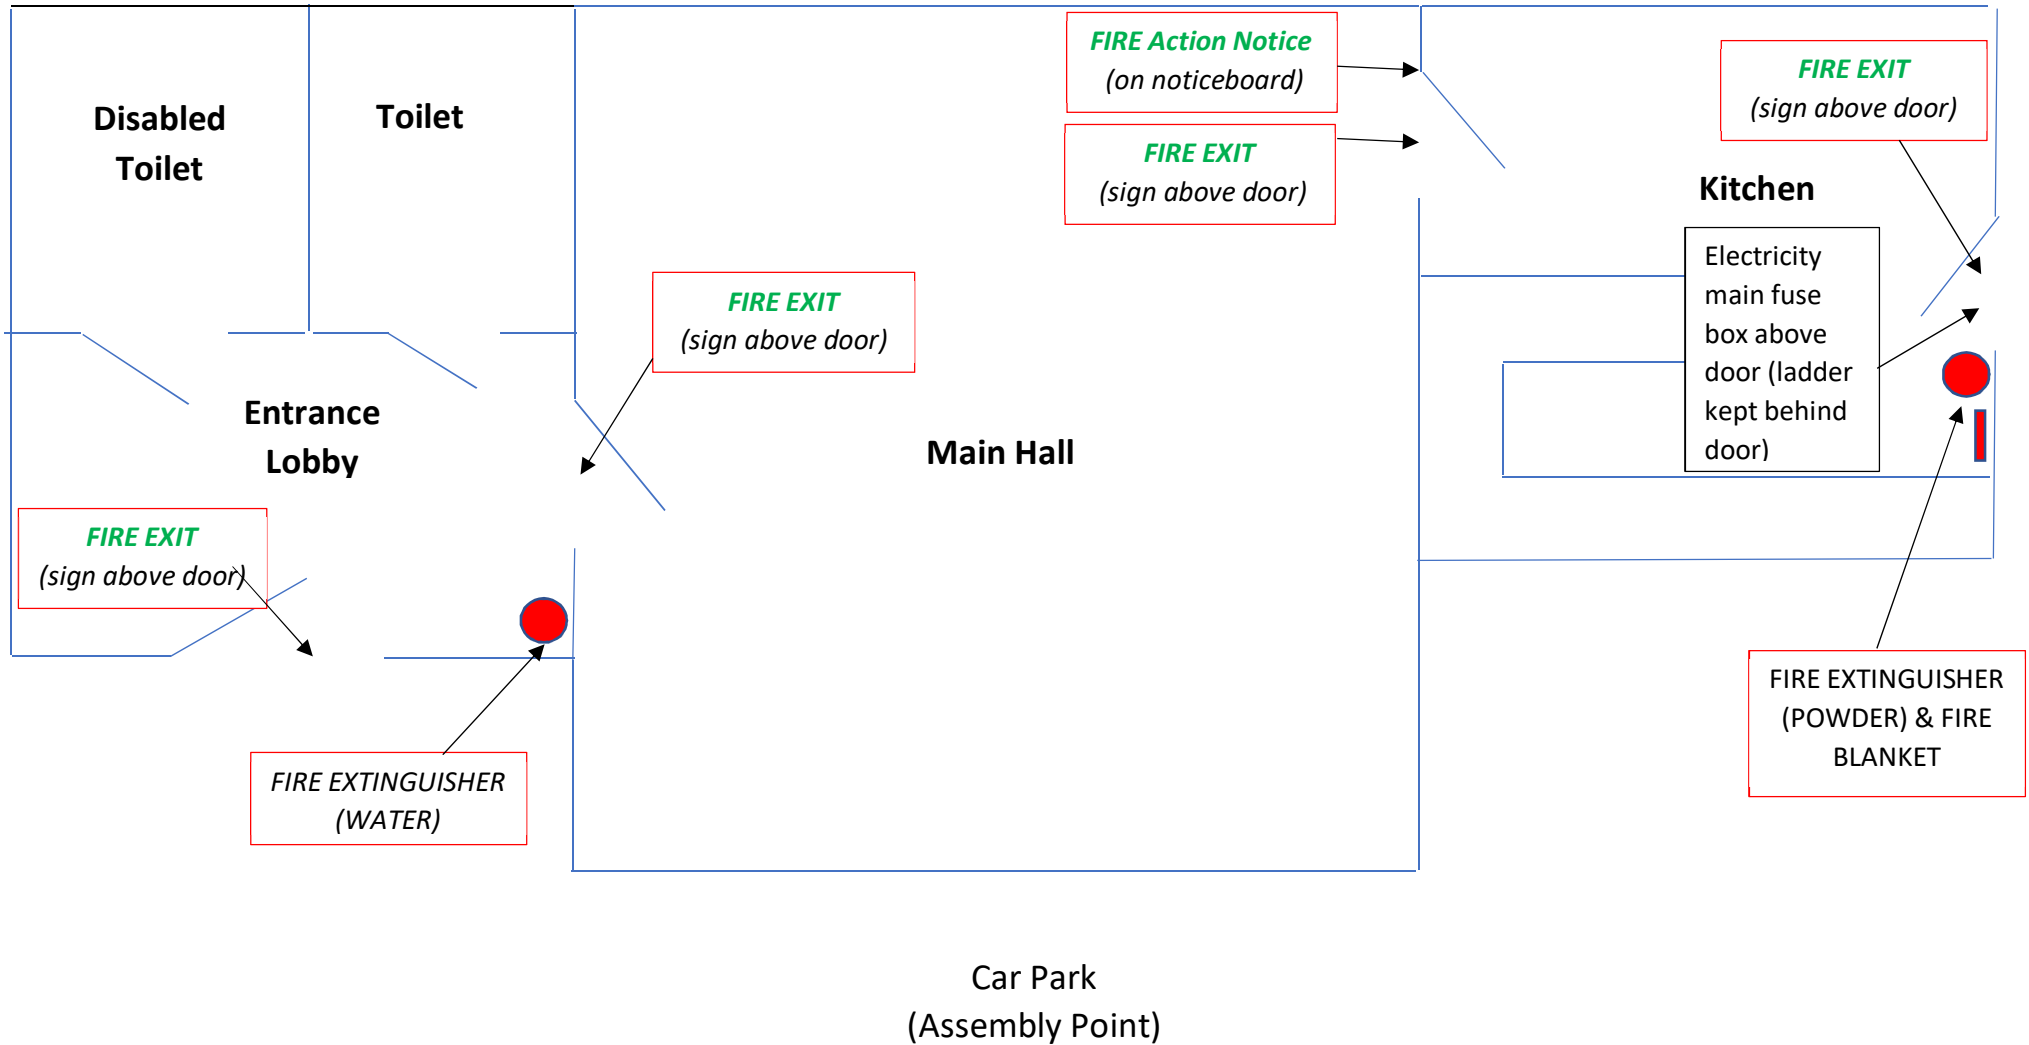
Disabled Toilet

Toilet

FIRE Action Notice
(on noticeboard)

FIRE EXIT
(sign above door)

FIRE EXIT
(sign above door)

Kitchen

Electricity main fuse box above door (ladder kept behind door)

FIRE EXIT
(sign above door)

Entrance Lobby

Main Hall

FIRE EXIT
(sign above door)

FIRE EXTINGUISHER
(WATER)

FIRE EXTINGUISHER (POWDER) & FIRE BLANKET

Car Park
(Assembly Point)